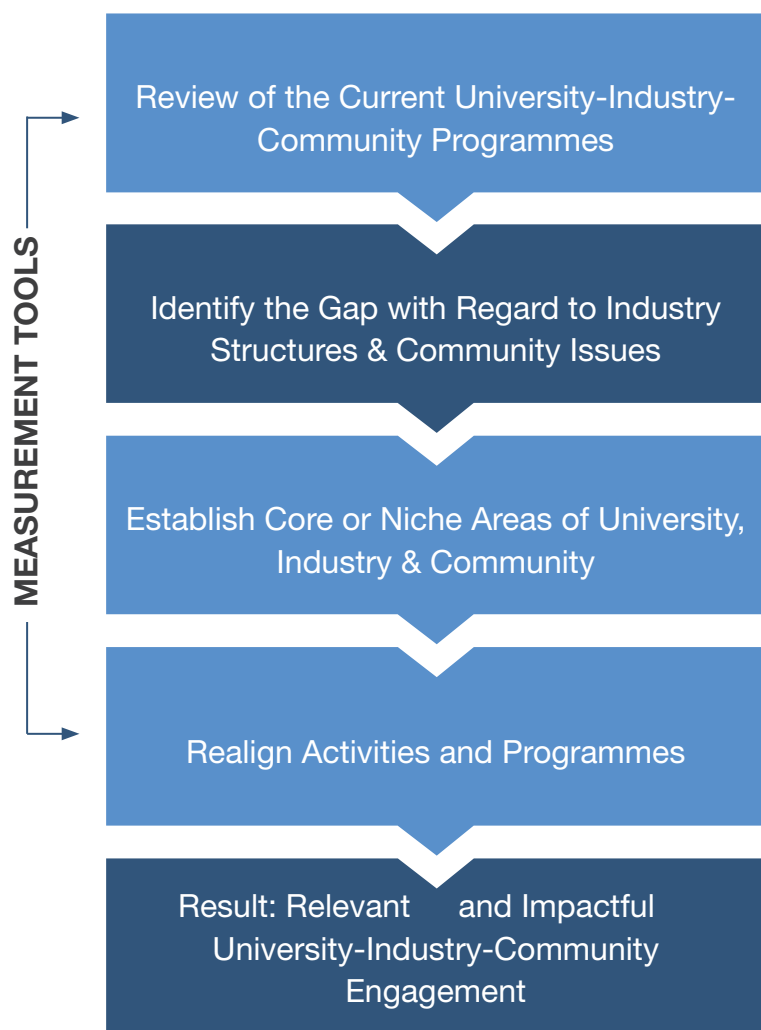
MEASUREMENT TOOLS

Review of the Current University-Industry-Community Programmes

Identify the Gap with Regard to Industry Structures & Community Issues

Establish Core or Niche Areas of University, Industry & Community

Realign Activities and Programmes

Result: Relevant and Impactful University-Industry-Community Engagement